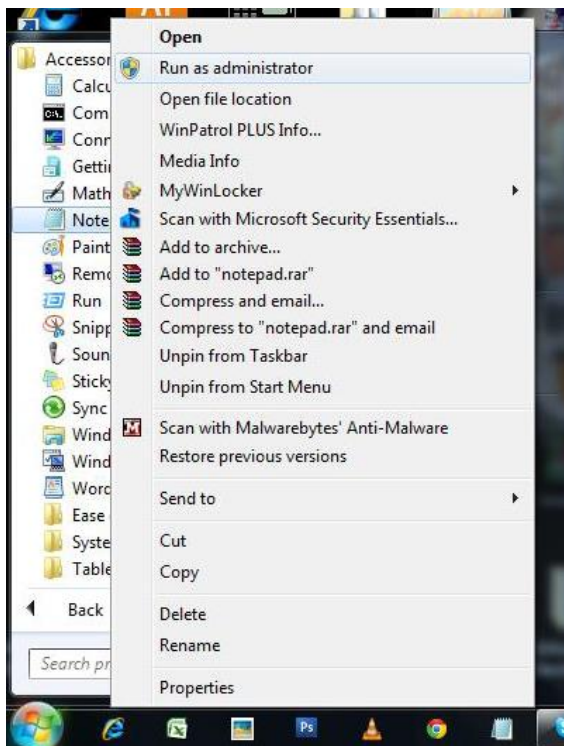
Accessor
Calcu
Com
Conn
Getti
Math
Note
Paint
Remo
Run
Snipp
Soun
Sticky
Sync
Wind
Wind
Word
Ease
Syste
Table
Back
Search pr

Open
Run as administrator
Open file location
WinPatrol PLUS Info...
Media Info
MyWinLocker
Scan with Microsoft Security Essentials...
Add to archive...
Add to "notepad.rar"
Compress and email...
Compress to "notepad.rar" and email
Unpin from Taskbar
Unpin from Start Menu
Scan with Malwarebytes' Anti-Malware
Restore previous versions
Send to
Cut
Copy
Delete
Rename
Properties

Ps